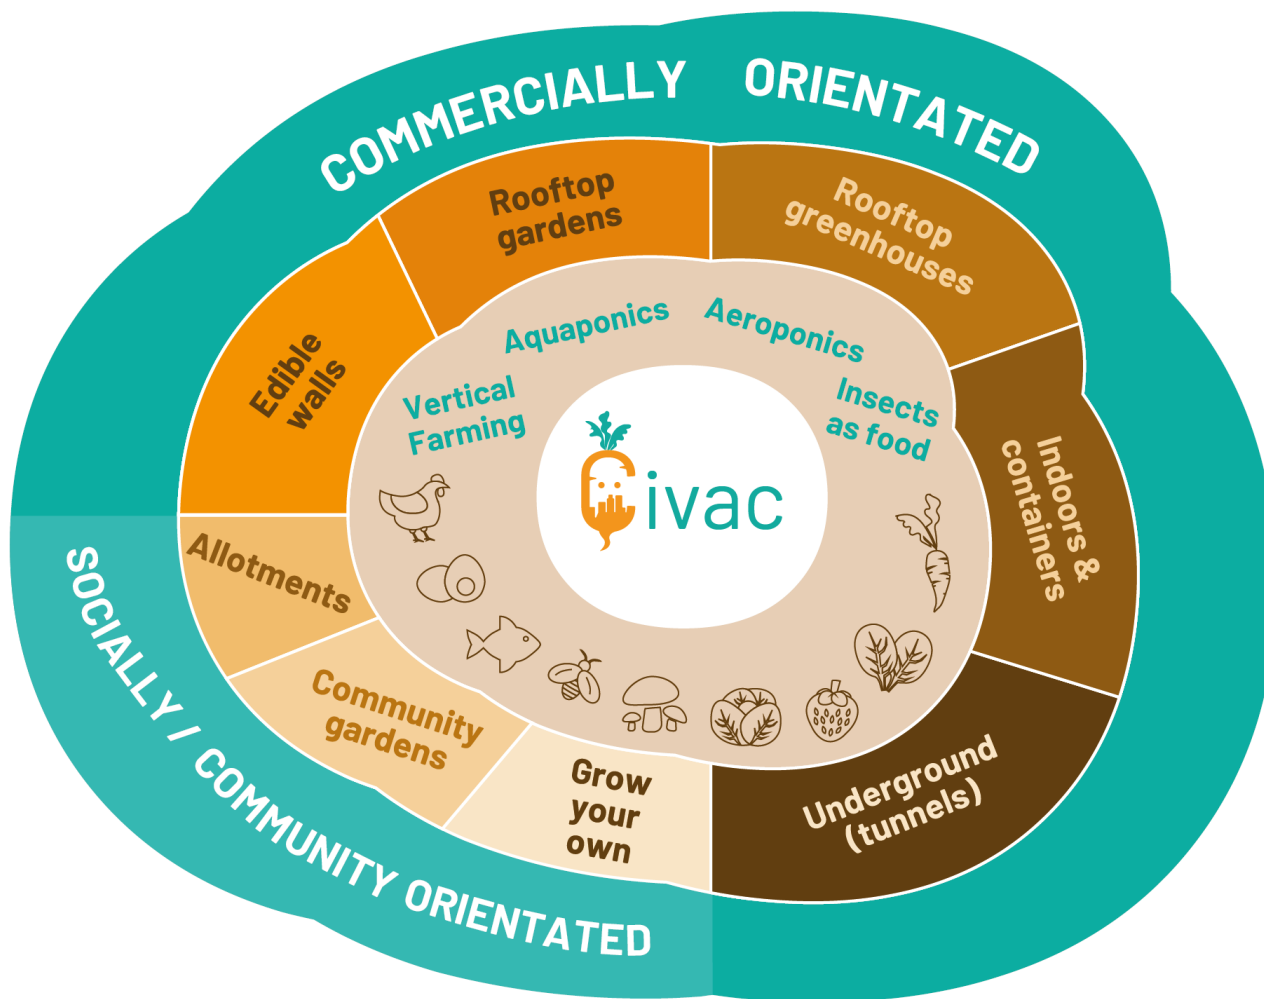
COMMERCIALLY ORIENTATED

Rooftop gardens

Rooftop greenhouses

Edible walls

Indoors & containers

Aquaponics

Aeroponics

Vertical Farming

Insects as food

Civac

Allotments

Community gardens

Grow your own

Underground (tunnels)

SOCIALLY / COMMUNITY ORIENTATED